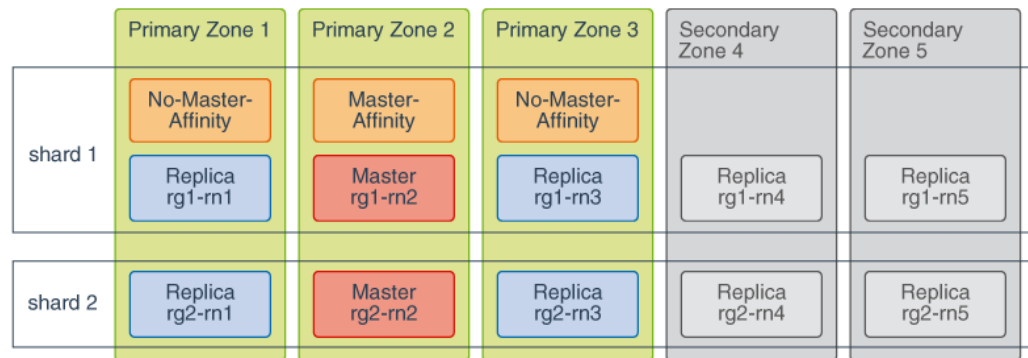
|  | Primary Zone 1 | Primary Zone 2 | Primary Zone 3 | Secondary Zone 4 | Secondary Zone 5 |
|---|---|---|---|---|---|
| shard 1 | No-Master-Affinity<br>Replica rg1-rn1 | Master-Affinity<br>Master rg1-rn2 | No-Master-Affinity<br>Replica rg1-rn3 | Replica rg1-rn4 | Replica rg1-rn5 |
| shard 2 | Replica rg2-rn1 | Master rg2-rn2 | Replica rg2-rn3 | Replica rg2-rn4 | Replica rg2-rn5 |